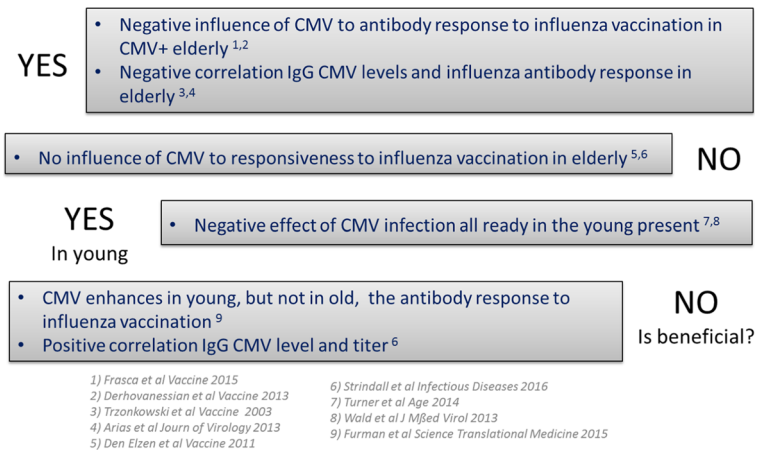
YES

- Negative influence of CMV to antibody response to influenza vaccination in CMV+ elderly $^{1,2}$
- Negative correlation IgG CMV levels and influenza antibody response in elderly $^{3,4}$

- No influence of CMV to responsiveness to influenza vaccination in elderly $^{5,6}$

NO

YES
In young

- Negative effect of CMV infection all ready in the young present $^{7,8}$

- CMV enhances in young, but not in old, the antibody response to influenza vaccination $^{9}$
- Positive correlation IgG CMV level and titer $^{6}$

NO
Is beneficial?

1) Frasca et al Vaccine 2015
2) Derhovanessian et al Vaccine 2013
3) Trzonkowski et al Vaccine 2003
4) Arias et al Journ of Virology 2013
5) Den Elzen et al Vaccine 2011

6) Strindall et al Infectious Diseases 2016
7) Turner et al Age 2014
8) Wald et al J Mßed Virol 2013
9) Furman et al Science Translational Medicine 2015